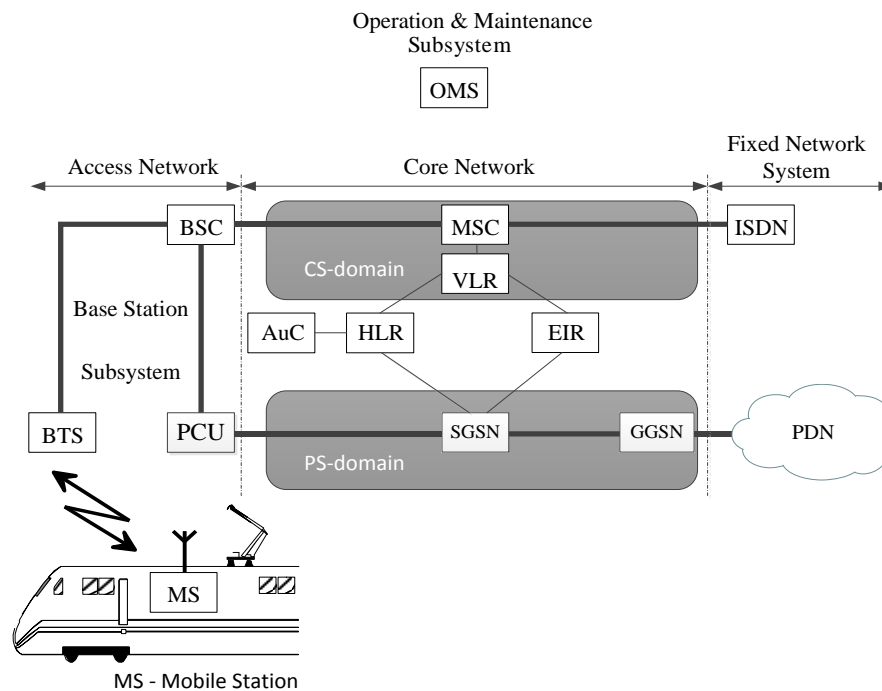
Operation & Maintenance Subsystem

OMS

Access Network

Core Network

Fixed Network System

BSC

MSC

ISDN

CS-domain

VLR

Base Station

AuC

HLR

EIR

Subsystem

BTS

PCU

SGSN

GGSN

PDN

PS-domain

MS

MS - Mobile Station